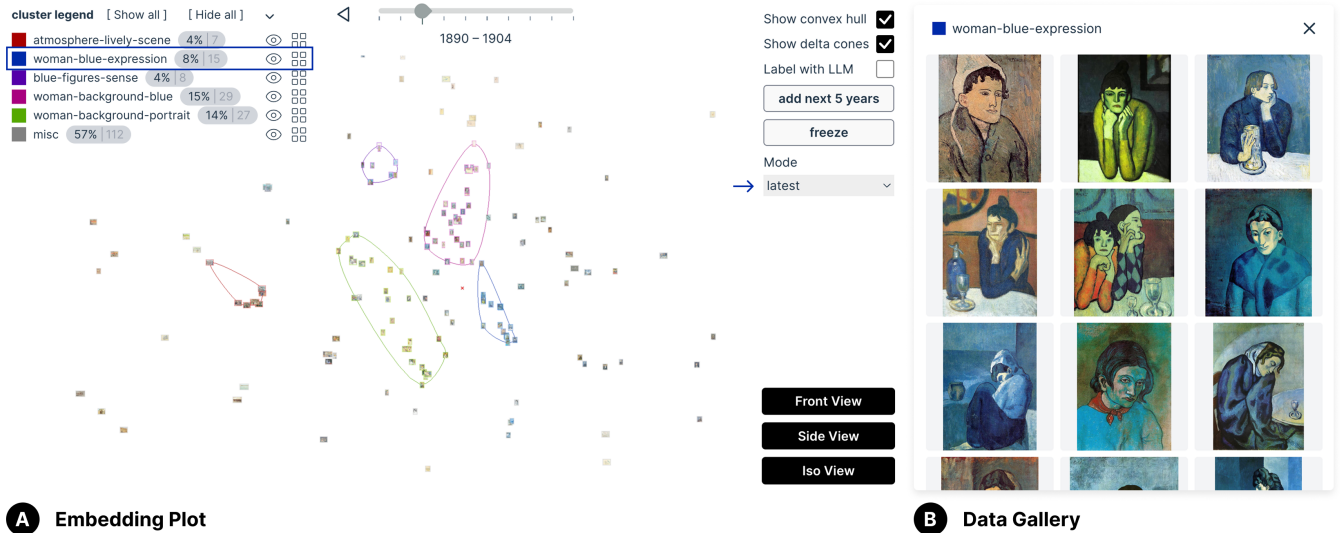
cluster legend [ Show all ] [ Hide all ]

atmosphere-lively-scene 4% 7
woman-blue-expression 8% 15
blue-figures-sense 4% 8
woman-background-blue 15% 29
woman-background-portrait 14% 27
misc 57% 112

1890 – 1904

Show convex hull
Show delta cones
Label with LLM
add next 5 years
freeze
Mode
latest

Front View
Side View
Iso View

woman-blue-expression

A Embedding Plot

B Data Gallery